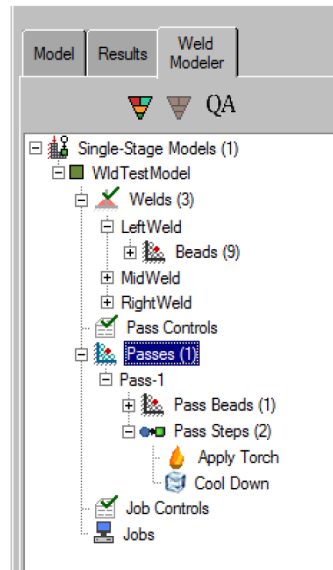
Model
Results
Weld Modeler

QA

Single-Stage Models (1)
WldTestModel
Welds (3)
LeftWeld
Beads (9)
MidWeld
RightWeld
Pass Controls
Passes (1)
Pass-1
Pass Beads (1)
Pass Steps (2)
Apply Torch
Cool Down
Job Controls
Jobs